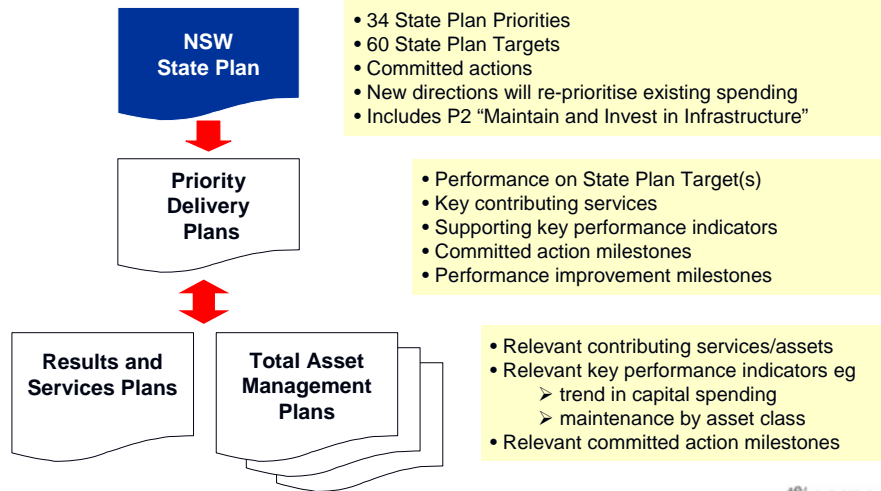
NSW State Plan

• 34 State Plan Priorities
• 60 State Plan Targets
• Committed actions
• New directions will re-prioritise existing spending
• Includes P2 “Maintain and Invest in Infrastructure”

Priority Delivery Plans

• Performance on State Plan Target(s)
• Key contributing services
• Supporting key performance indicators
• Committed action milestones
• Performance improvement milestones

Results and Services Plans

Total Asset Management Plans

• Relevant contributing services/assets
• Relevant key performance indicators eg
➢ trend in capital spending
➢ maintenance by asset class
• Relevant committed action milestones